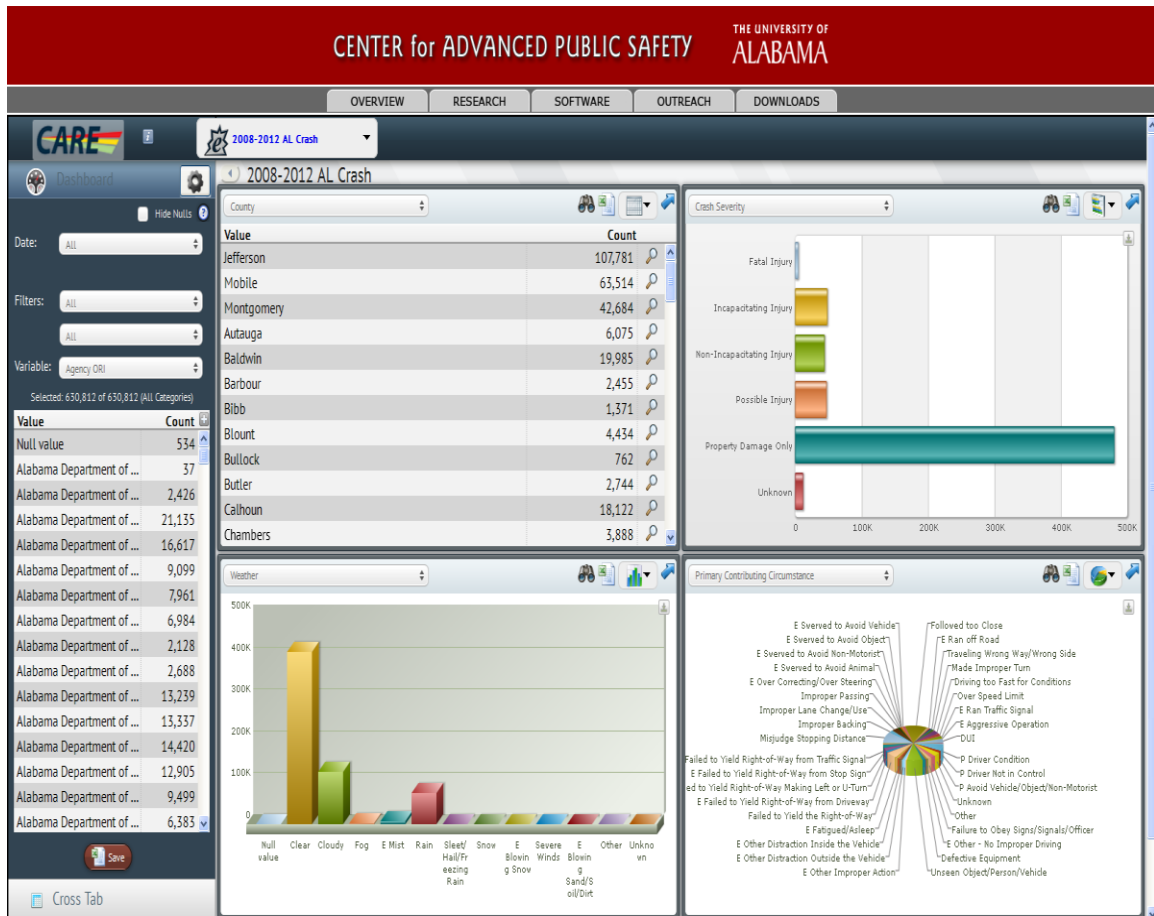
CENTER for ADVANCED PUBLIC SAFETY THE UNIVERSITY OF ALABAMA

OVERVIEW RESEARCH SOFTWARE OUTREACH DOWNLOADS

CARE

2008-2012 AL Crash

Dashboard

Hide Nulls

Date: All

Filters: All

All

Variable: Agency ORI

Selected: 630,812 of 630,812 (All Categories)

| Value | Count |
|---|---|
| Null value | 534 |
| Alabama Department of ... | 37 |
| Alabama Department of ... | 2,426 |
| Alabama Department of ... | 21,135 |
| Alabama Department of ... | 16,617 |
| Alabama Department of ... | 9,099 |
| Alabama Department of ... | 7,961 |
| Alabama Department of ... | 6,984 |
| Alabama Department of ... | 2,128 |
| Alabama Department of ... | 2,688 |
| Alabama Department of ... | 13,239 |
| Alabama Department of ... | 13,337 |
| Alabama Department of ... | 14,420 |
| Alabama Department of ... | 12,905 |
| Alabama Department of ... | 9,499 |
| Alabama Department of ... | 6,383 |

Save

Cross Tab

2008-2012 AL Crash

County

| Value | Count |
|---|---|
| Jefferson | 107,781 |
| Mobile | 63,514 |
| Montgomery | 42,684 |
| Autauga | 6,075 |
| Baldwin | 19,985 |
| Barbour | 2,455 |
| Bibb | 1,371 |
| Blount | 4,434 |
| Bullock | 762 |
| Butler | 2,744 |
| Calhoun | 18,122 |
| Chambers | 3,888 |

Crash Severity

Fatal Injury
Incapacitating Injury
Non-Incapacitating Injury
Possible Injury
Property Damage Only
Unknown

0 100K 200K 300K 400K 500K

Weather

500K 400K 300K 200K 100K 0

Null value, Clear, Cloudy, Fog, E Mist, Rain, Sleet/Hail/Freezing Rain, Snow, E Blowing Snow, Severe Winds, E Blowing Sand/Soil/Dirt, Other, Unknown

Primary Contributing Circumstance

E Swerved to Avoid Vehicle
E Swerved to Avoid Object
E Swerved to Avoid Non-Motorist
E Swerved to Avoid Animal
E Over Correcting/Over Steering
Improper Passing
Improper Lane Change/Use
Improper Backing
Misjudge Stopping Distance
Failed to Yield Right-of-Way from Traffic Signal
E Failed to Yield Right-of-Way from Stop Sign
ed to Yield Right-of-Way Making Left or U-Turn
E Failed to Yield Right-of-Way from Driveway
Failed to Yield the Right-of-Way
E Fatigued/Asleep
E Other Distraction Inside the Vehicle
E Other Distraction Outside the Vehicle
E Other Improper Action
Followed too Close
E Ran off Road
Traveling Wrong Way/Wrong Side
Made Improper Turn
Driving too Fast for Conditions
Over Speed Limit
E Ran Traffic Signal
E Aggressive Operation
DUI
P Driver Condition
P Driver Not in Control
P Avoid Vehicle/Object/Non-Motorist
Unknown
Other
Failure to Obey Signs/Signals/Officer
E Other - No Improper Driving
Defective Equipment
Unseen Object/Person/Vehicle